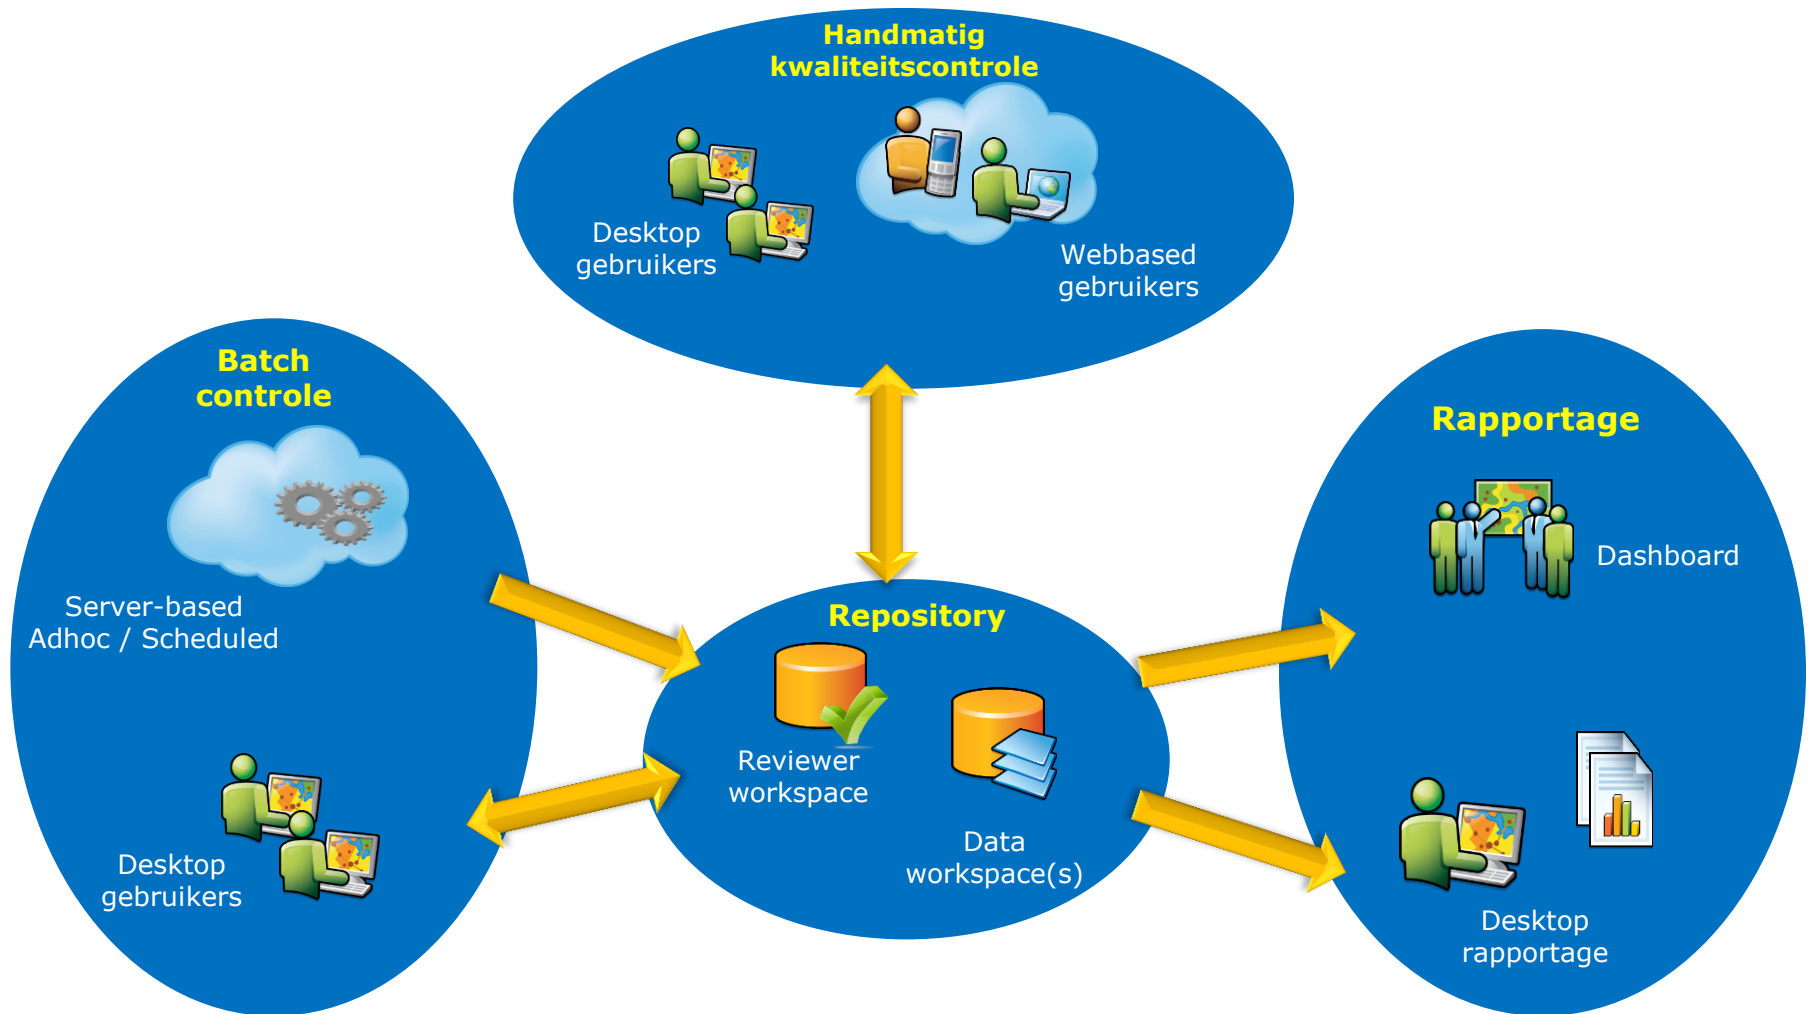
Handmatig kwaliteitscontrole

Desktop gebruikers

Webbased gebruikers

Batch controle

Server-based Adhoc / Scheduled

Desktop gebruikers

Repository

Reviewer workspace

Data workspace(s)

Rapportage

Dashboard

Desktop rapportage